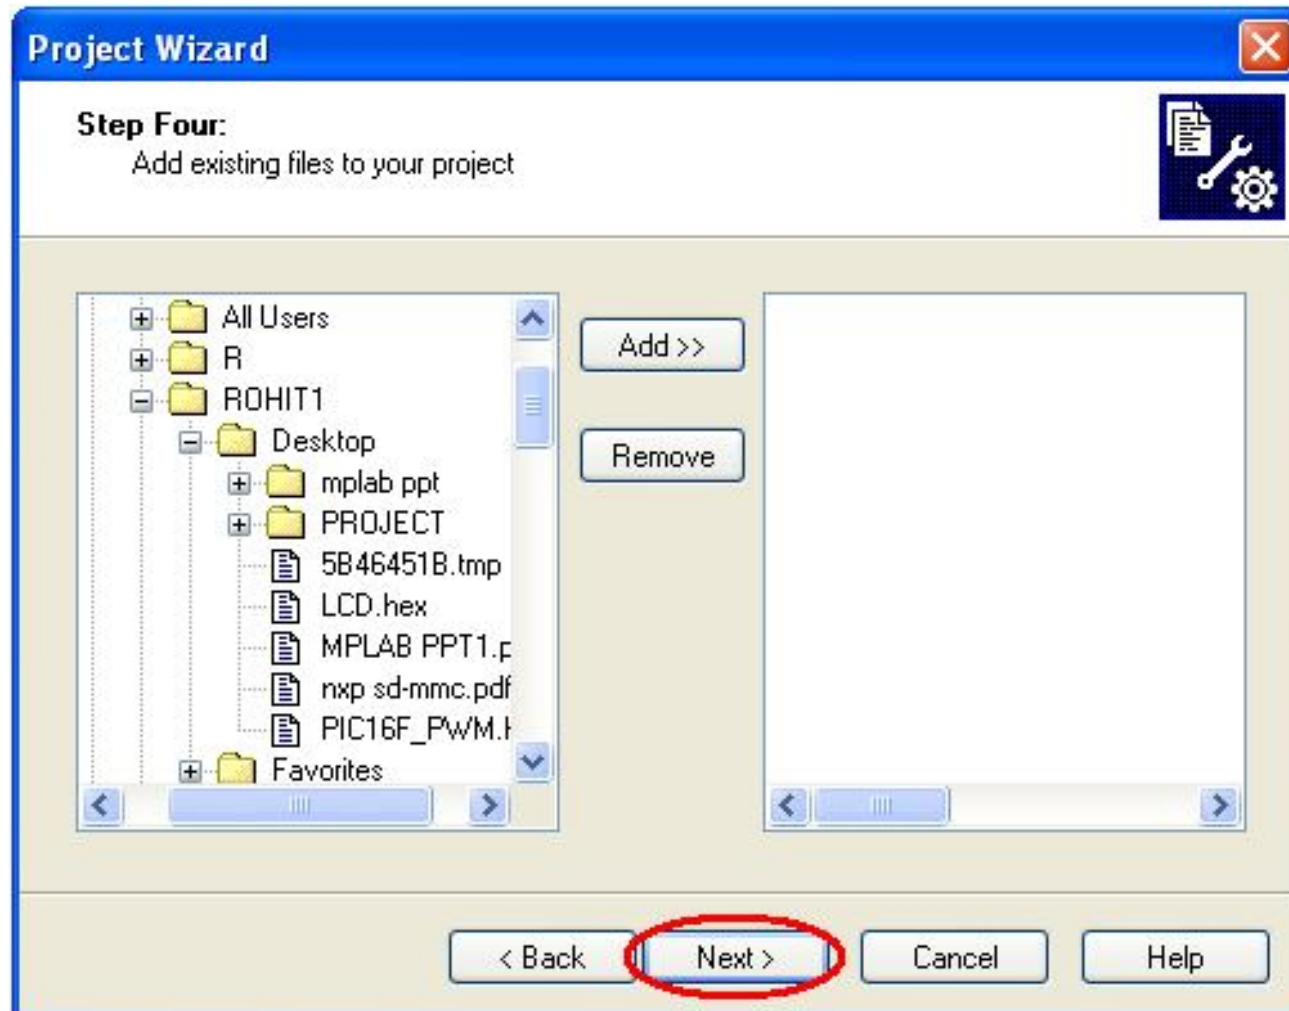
Project Wizard

Step Four:
Add existing files to your project

All Users
R
ROHIT1
Desktop
mplab ppt
PROJECT
5B46451B.tmp
LCD.hex
MPLAB PPT1.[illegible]
nxp sd-mmc.pdf
PIC16F_PWM.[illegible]
Favorites

Add >>

Remove

< Back
Next >
Cancel
Help